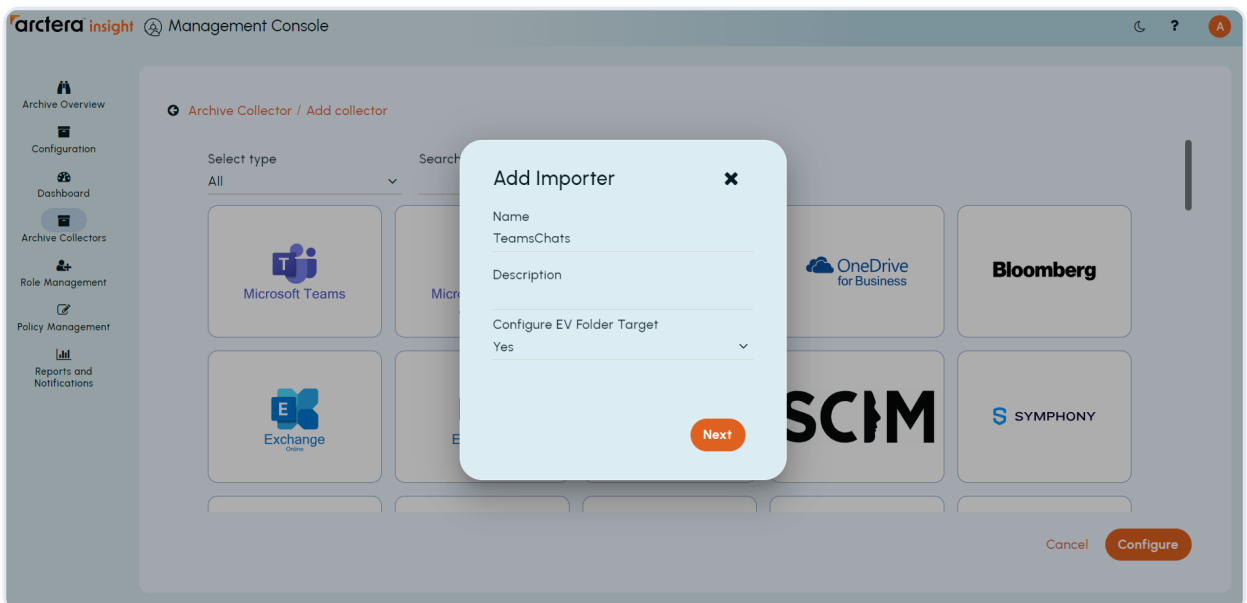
arctera insight Management Console

?

A

Archive Overview

Configuration

Dashboard

Archive Collectors

Role Management

Policy Management

Reports and Notifications

Archive Collector / Add collector

Select type

All

Search

Microsoft Teams

Micr

OneDrive for Business

Bloomberg

Exchange Online

E

SCIM

SYMPHONY

Add Importer

Name

TeamsChats

Description

Configure EV Folder Target

Yes

Next

Cancel

Configure